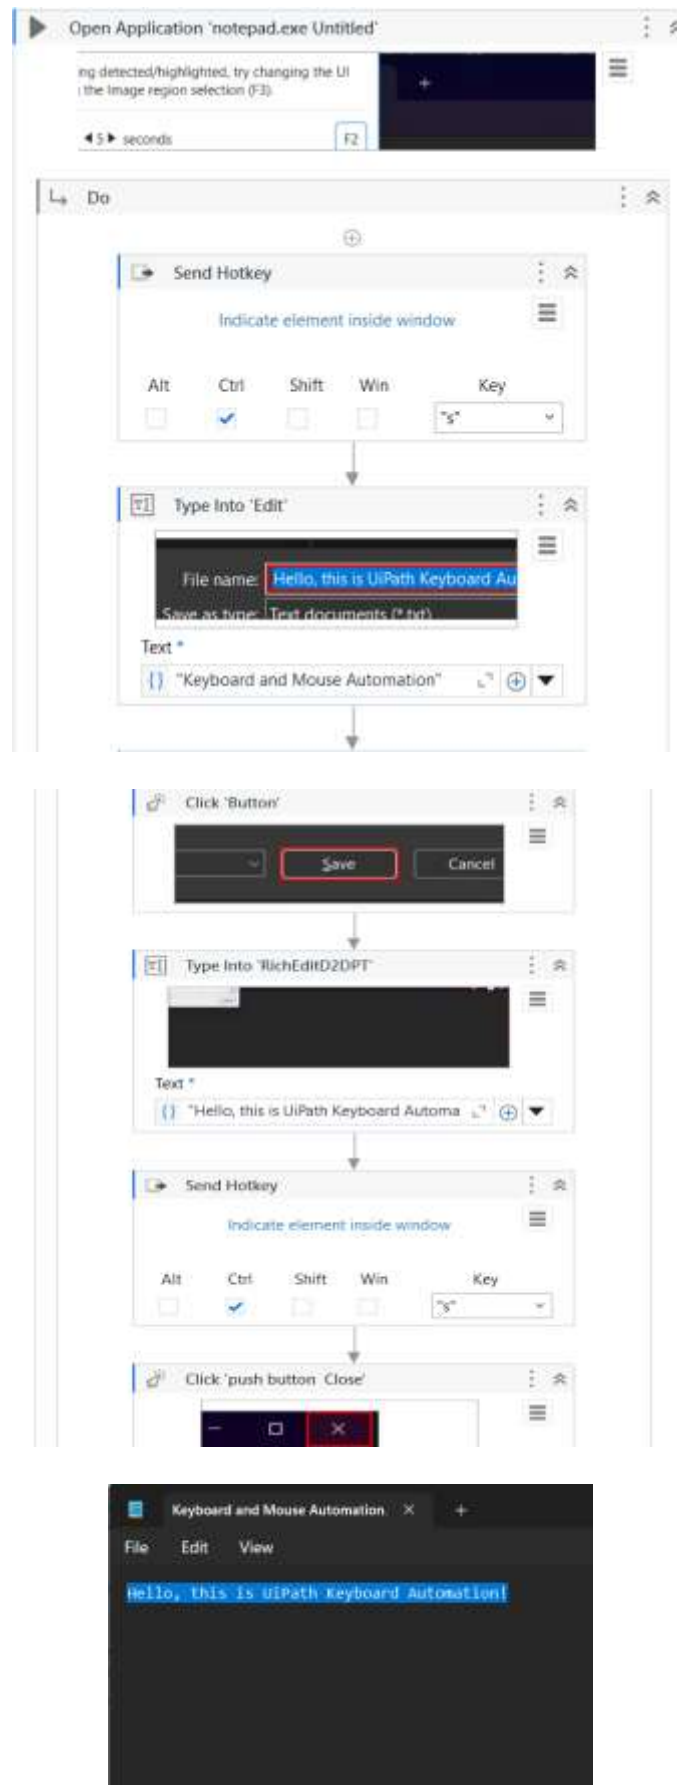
Open Application 'notepad.exe Untitled'

ing detected/highlighted, try changing the UI
the Image region selection (F3).

5 seconds F2

Do

Send Hotkey

Indicate element inside window

| Alt | Ctrl | Shift | Win | Key |
|---|---|---|---|---|
| | ✓ | | | "s" |

Type Into 'Edit'

File name: Hello, this is UiPath Keyboard Au
Save as type: Text documents (*.txt)

Text *

"Keyboard and Mouse Automation"

Click 'Button'

Save Cancel

Type Into 'RichEditD2DPT'

Text *

"Hello, this is UiPath Keyboard Automa

Send Hotkey

Indicate element inside window

| Alt | Ctrl | Shift | Win | Key |
|---|---|---|---|---|
| | ✓ | | | "s" |

Click 'push button Close'

Keyboard and Mouse Automation

File Edit View

Hello, this is UiPath Keyboard Automation!